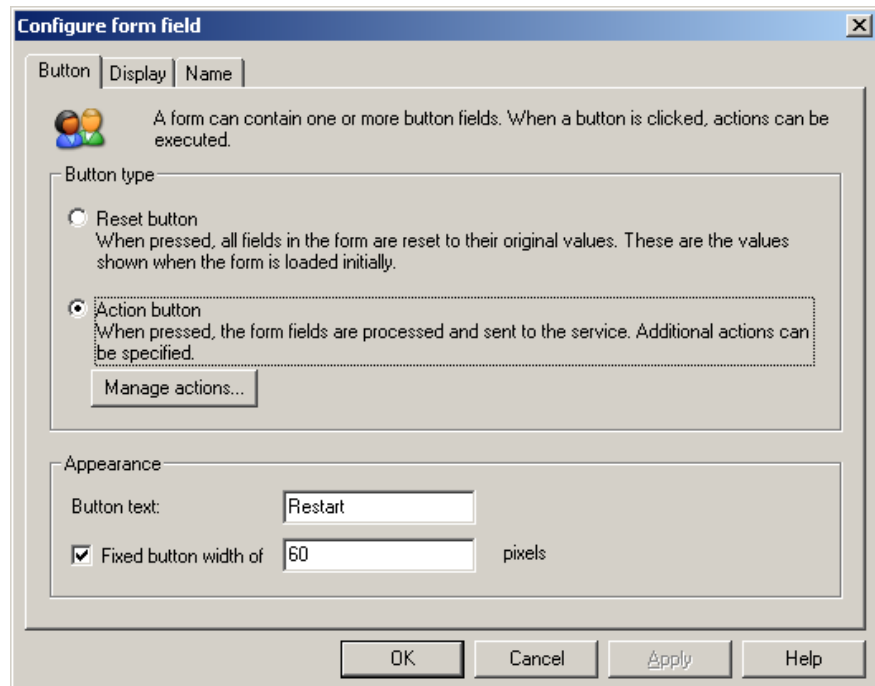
Configure form field

Button | Display | Name

A form can contain one or more button fields. When a button is clicked, actions can be executed.

Button type

Reset button
When pressed, all fields in the form are reset to their original values. These are the values shown when the form is loaded initially.

Action button
When pressed, the form fields are processed and sent to the service. Additional actions can be specified.

Manage actions...

Appearance

Button text: Restart

Fixed button width of 60 pixels

OK Cancel Apply Help